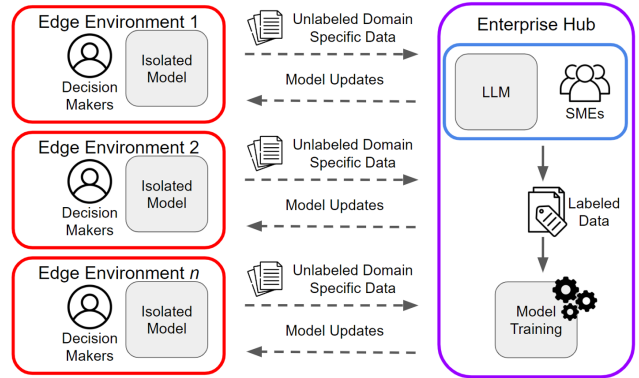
Edge Environment 1

Decision Makers

Isolated Model

Unlabeled Domain Specific Data

Model Updates

Edge Environment 2

Decision Makers

Isolated Model

Unlabeled Domain Specific Data

Model Updates

Edge Environment $n$

Decision Makers

Isolated Model

Unlabeled Domain Specific Data

Model Updates

Enterprise Hub

LLM

SMEs

Labeled Data

Model Training